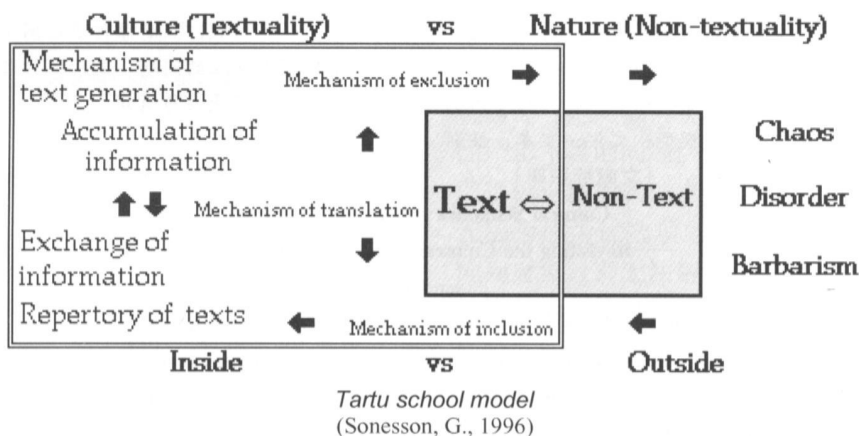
Culture (Textuality) vs Nature (Non-textuality)

Mechanism of text generation

Mechanism of exclusion

Accumulation of information

Chaos

Text ⇔ Non-Text

Disorder

Mechanism of translation

Exchange of information

Barbarism

Repertory of texts

Mechanism of inclusion

Inside vs Outside

*Tartu school model*
(Sonesson, G., 1996)